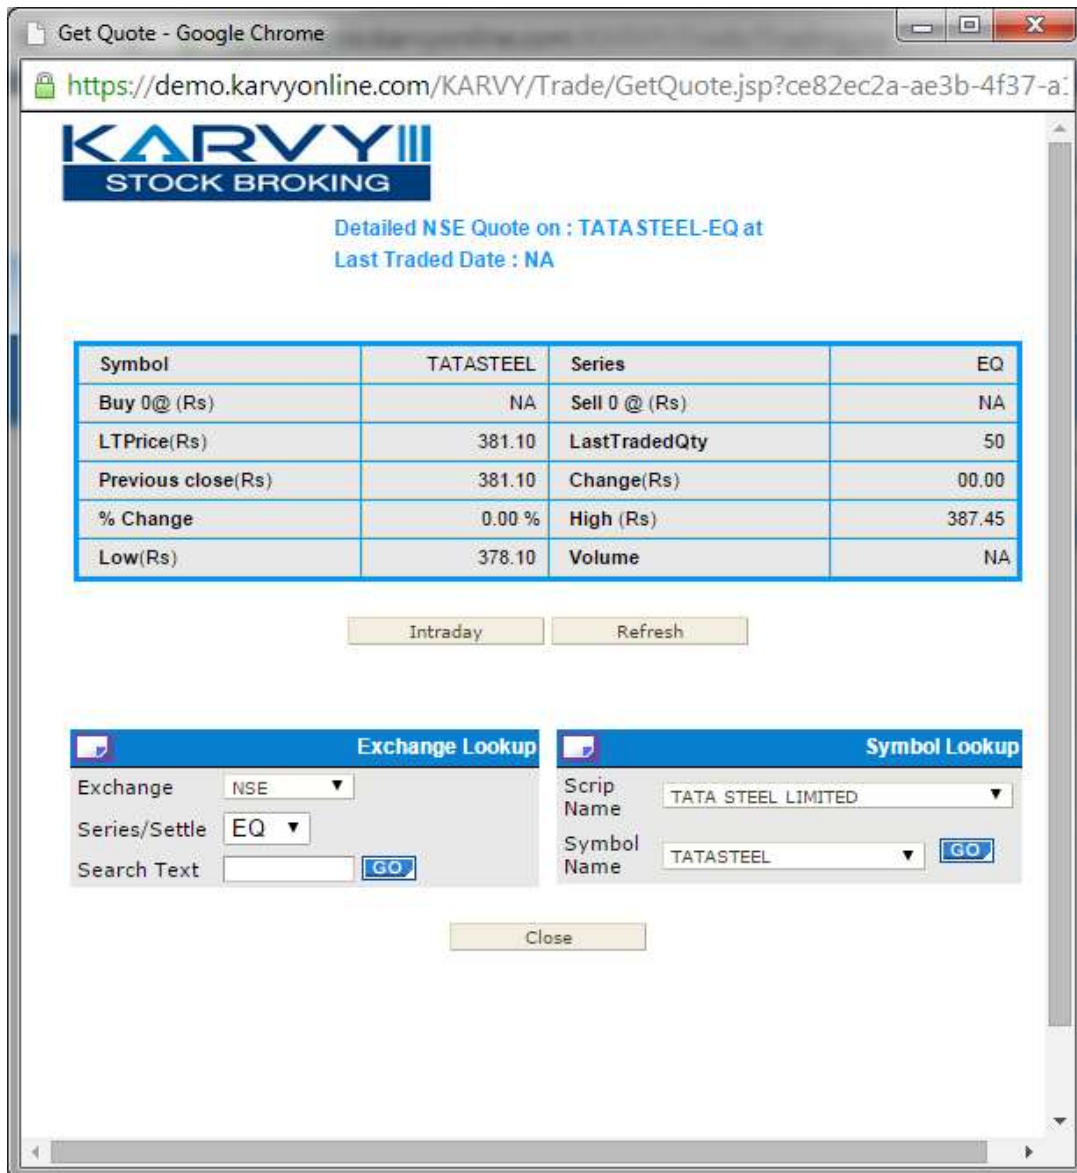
Get Quote - Google Chrome

https://demo.karvyonline.com/KARVY/Trade/GetQuote.jsp?ce82ec2a-ae3b-4f37-a

KARVY
STOCK BROKING

Detailed NSE Quote on : TATASTEEL-EQ at
Last Traded Date : NA

| Symbol | TATASTEEL | Series | EQ |
|---|---|---|---|
| Buy 0@ (Rs) | NA | Sell 0 @ (Rs) | NA |
| LTPrice(Rs) | 381.10 | LastTradedQty | 50 |
| Previous close(Rs) | 381.10 | Change(Rs) | 00.00 |
| % Change | 0.00 % | High (Rs) | 387.45 |
| Low(Rs) | 378.10 | Volume | NA |

Intraday Refresh

Exchange Lookup
Exchange NSE
Series/Settle EQ
Search Text GO

Symbol Lookup
Scrip Name TATA STEEL LIMITED
Symbol Name TATASTEEL GO

Close